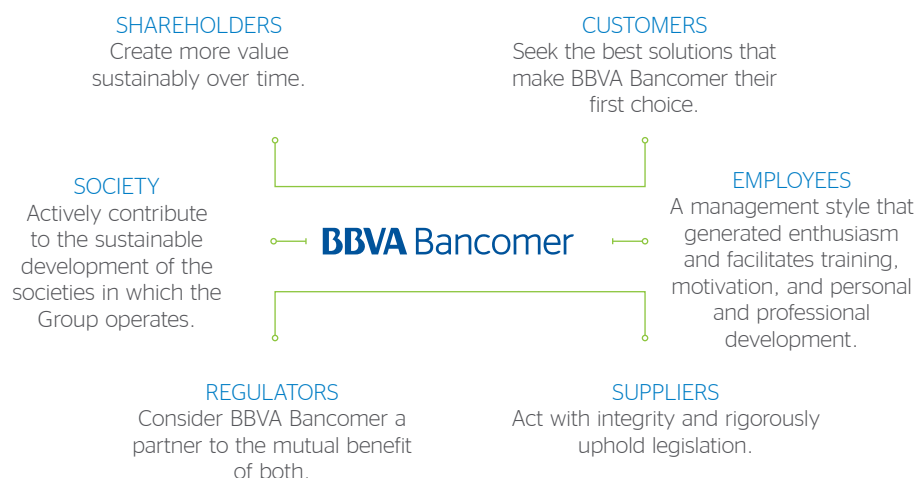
SHAREHOLDERS
Create more value sustainably over time.

CUSTOMERS
Seek the best solutions that make BBVA Bancomer their first choice.

SOCIETY
Actively contribute to the sustainable development of the societies in which the Group operates.

BBVA Bancomer

EMPLOYEES
A management style that generated enthusiasm and facilitates training, motivation, and personal and professional development.

REGULATORS
Consider BBVA Bancomer a partner to the mutual benefit of both.

SUPPLIERS
Act with integrity and rigorously uphold legislation.